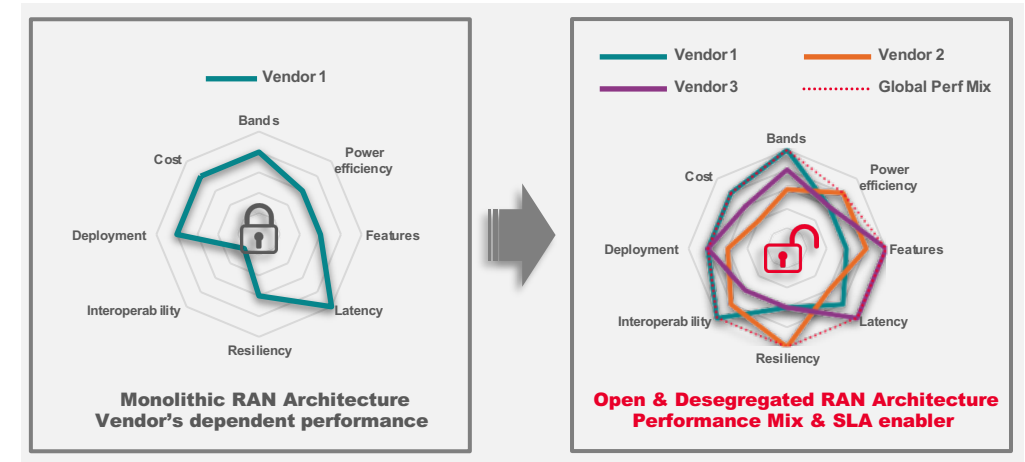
Vendor 1

Bands
Power efficiency
Features
Latency
Resiliency
Interoperability
Deployment
Cost

Monolithic RAN Architecture
Vendor's dependent performance

Vendor 1
Vendor 2
Vendor 3
Global Perf Mix

Bands
Power efficiency
Features
Latency
Resiliency
Interoperability
Deployment
Cost

Open & Desegregated RAN Architecture
Performance Mix & SLA enabler